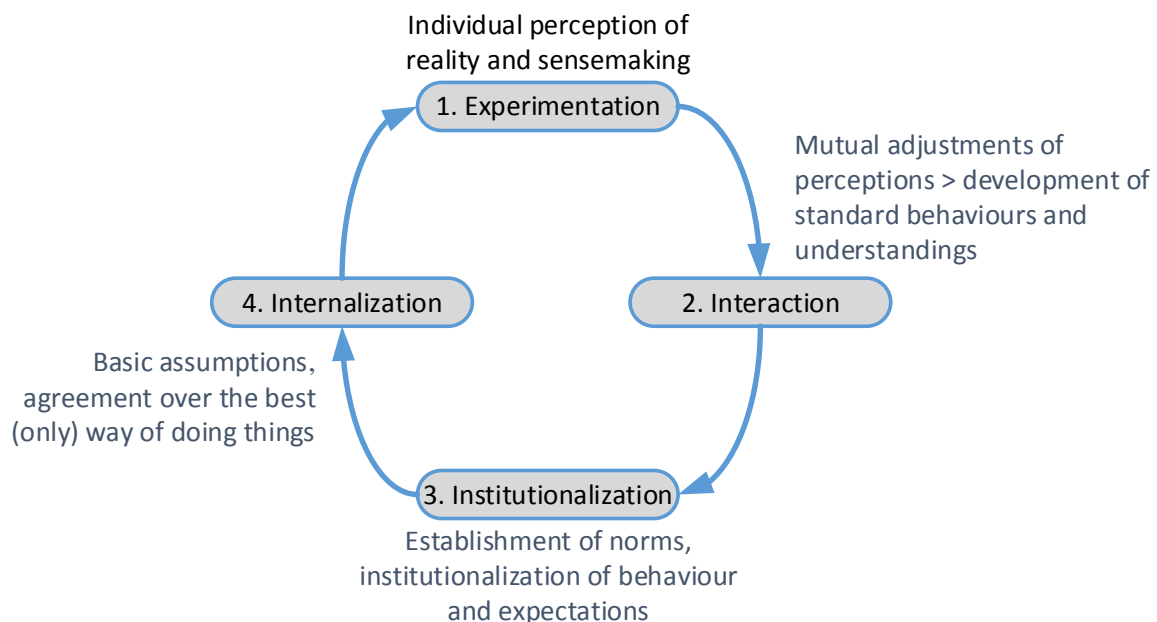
Individual perception of reality and sensemaking

1. Experimentation

Mutual adjustments of perceptions > development of standard behaviours and understandings

2. Interaction

4. Internalization

Basic assumptions, agreement over the best (only) way of doing things

3. Institutionalization

Establishment of norms, institutionalization of behaviour and expectations